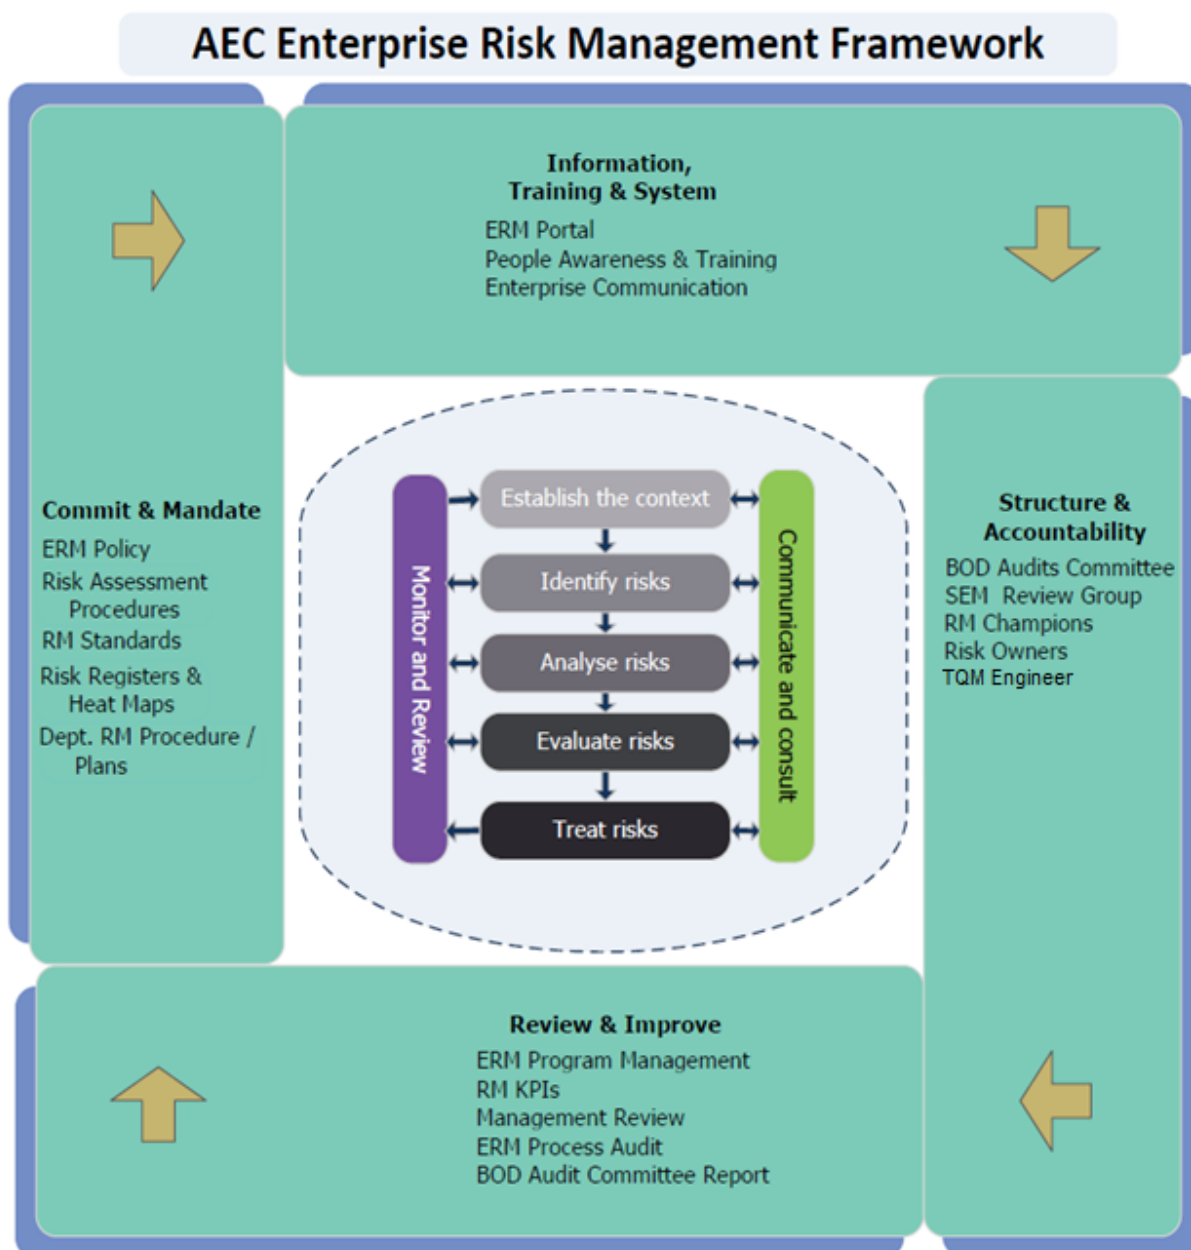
AEC Enterprise Risk Management Framework

Information, Training & System
ERM Portal
People Awareness & Training
Enterprise Communication

Commit & Mandate
ERM Policy
Risk Assessment Procedures
RM Standards
Risk Registers & Heat Maps
Dept. RM Procedure / Plans

Monitor and Review

Establish the context
Identify risks
Analyse risks
Evaluate risks
Treat risks

Communicate and consult

Structure & Accountability
BOD Audits Committee
SEM Review Group
RM Champions
Risk Owners
TQM Engineer

Review & Improve
ERM Program Management
RM KPIs
Management Review
ERM Process Audit
BOD Audit Committee Report